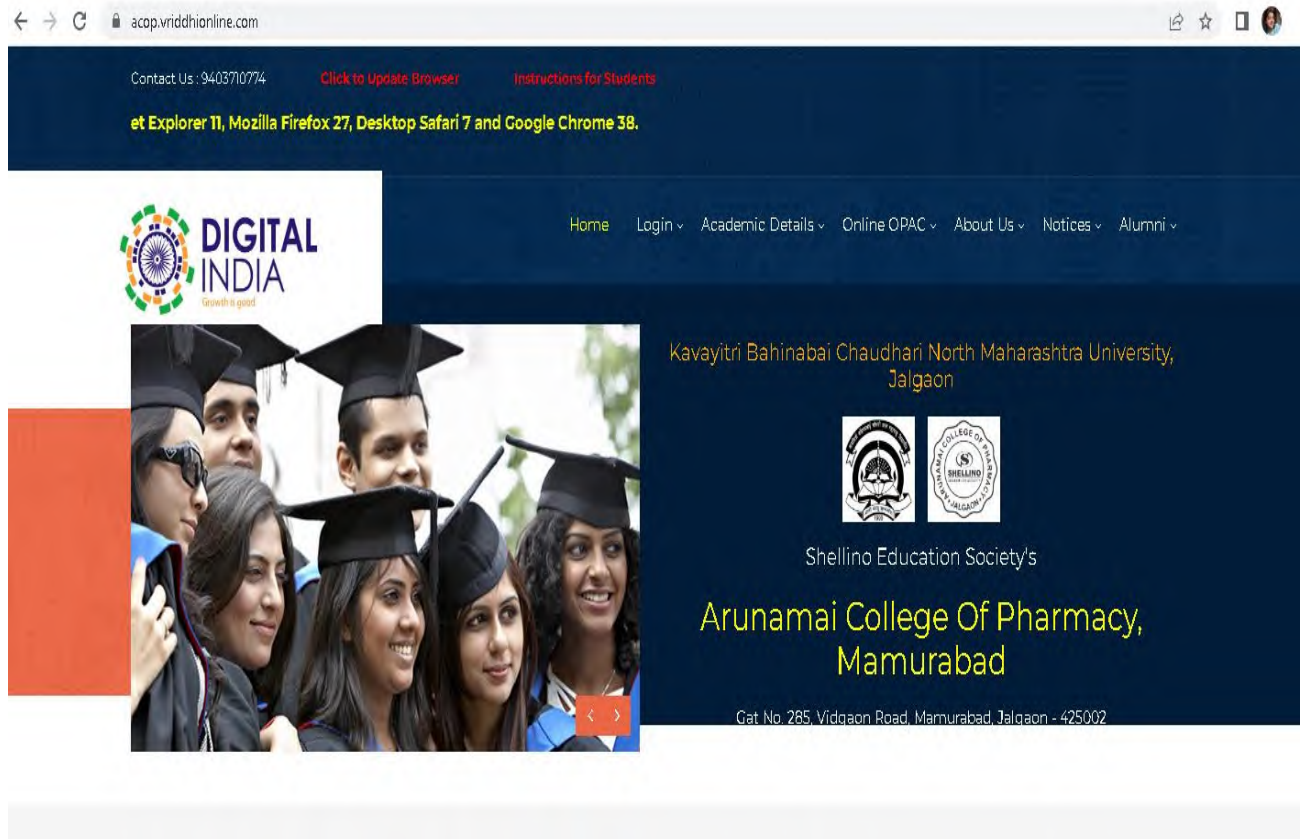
acop.vriddhionline.com

Contact Us : 9403710774 Click to Update Browser Instructions for Students

et Explorer 11, Mozilla Firefox 27, Desktop Safari 7 and Google Chrome 38.

DIGITAL INDIA
Growth is good

Home Login Academic Details Online OPAC About Us Notices Alumni

Kavayitri Bahinabai Chaudhari North Maharashtra University, Jalgaon

SHELLINO
ARUNAMAI COLLEGE OF PHARMACY JALGAON

Shellino Education Society's

Arunamai College Of Pharmacy, Mamurabad

Gat No. 285, Vidgaon Road, Mamurabad, Jalgaon - 425002